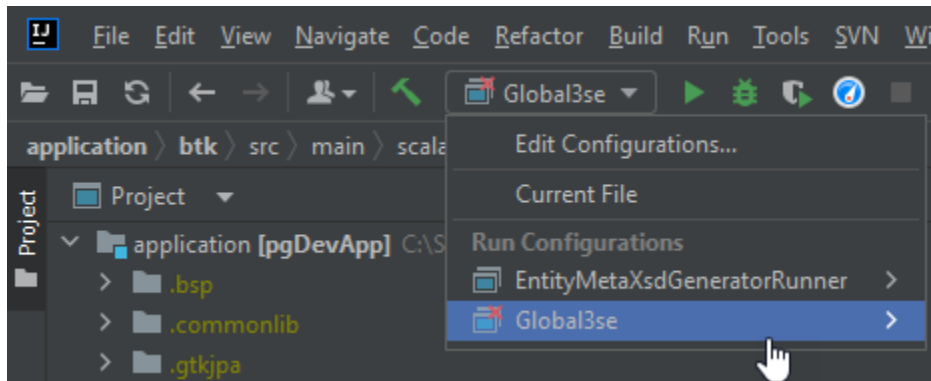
IJ File Edit View Navigate Code Refactor Build Run Tools SVN Wi

Global3se

application 〉 btk 〉 src 〉 main 〉 scala

Project

Project

application [pgDevApp] C:\S

.bsp

.commonlib

.gtkjpa

Edit Configurations...

Current File

Run Configurations

EntityMetaXsdGeneratorRunner

Global3se